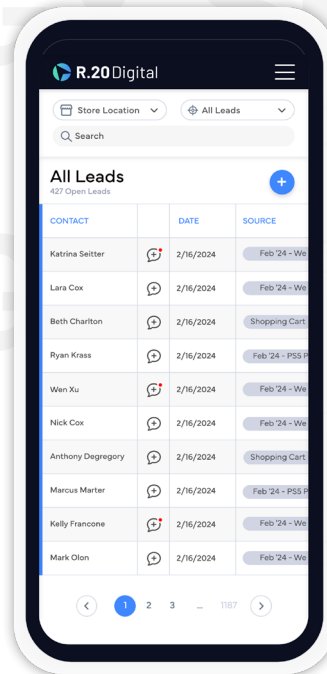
R.20 Digital

Store Location

All Leads

Search

All Leads
427 Open Leads

+

| CONTACT | | DATE | SOURCE |
|---|---|---|---|
| Katrina Seitter | | 2/16/2024 | Feb '24 - We |
| Lara Cox | | 2/16/2024 | Feb '24 - We |
| Beth Charlton | | 2/16/2024 | Shopping Cart |
| Ryan Krass | | 2/16/2024 | Feb '24 - PSS P |
| Wen Xu | | 2/16/2024 | Feb '24 - We |
| Nick Cox | | 2/16/2024 | Feb '24 - We |
| Anthony Degregory | | 2/16/2024 | Shopping Cart |
| Marcus Marter | | 2/16/2024 | Feb '24 - PSS P |
| Kelly Francone | | 2/16/2024 | Feb '24 - We |
| Mark Olon | | 2/16/2024 | Feb '24 - We |

1 2 3 ... 1187